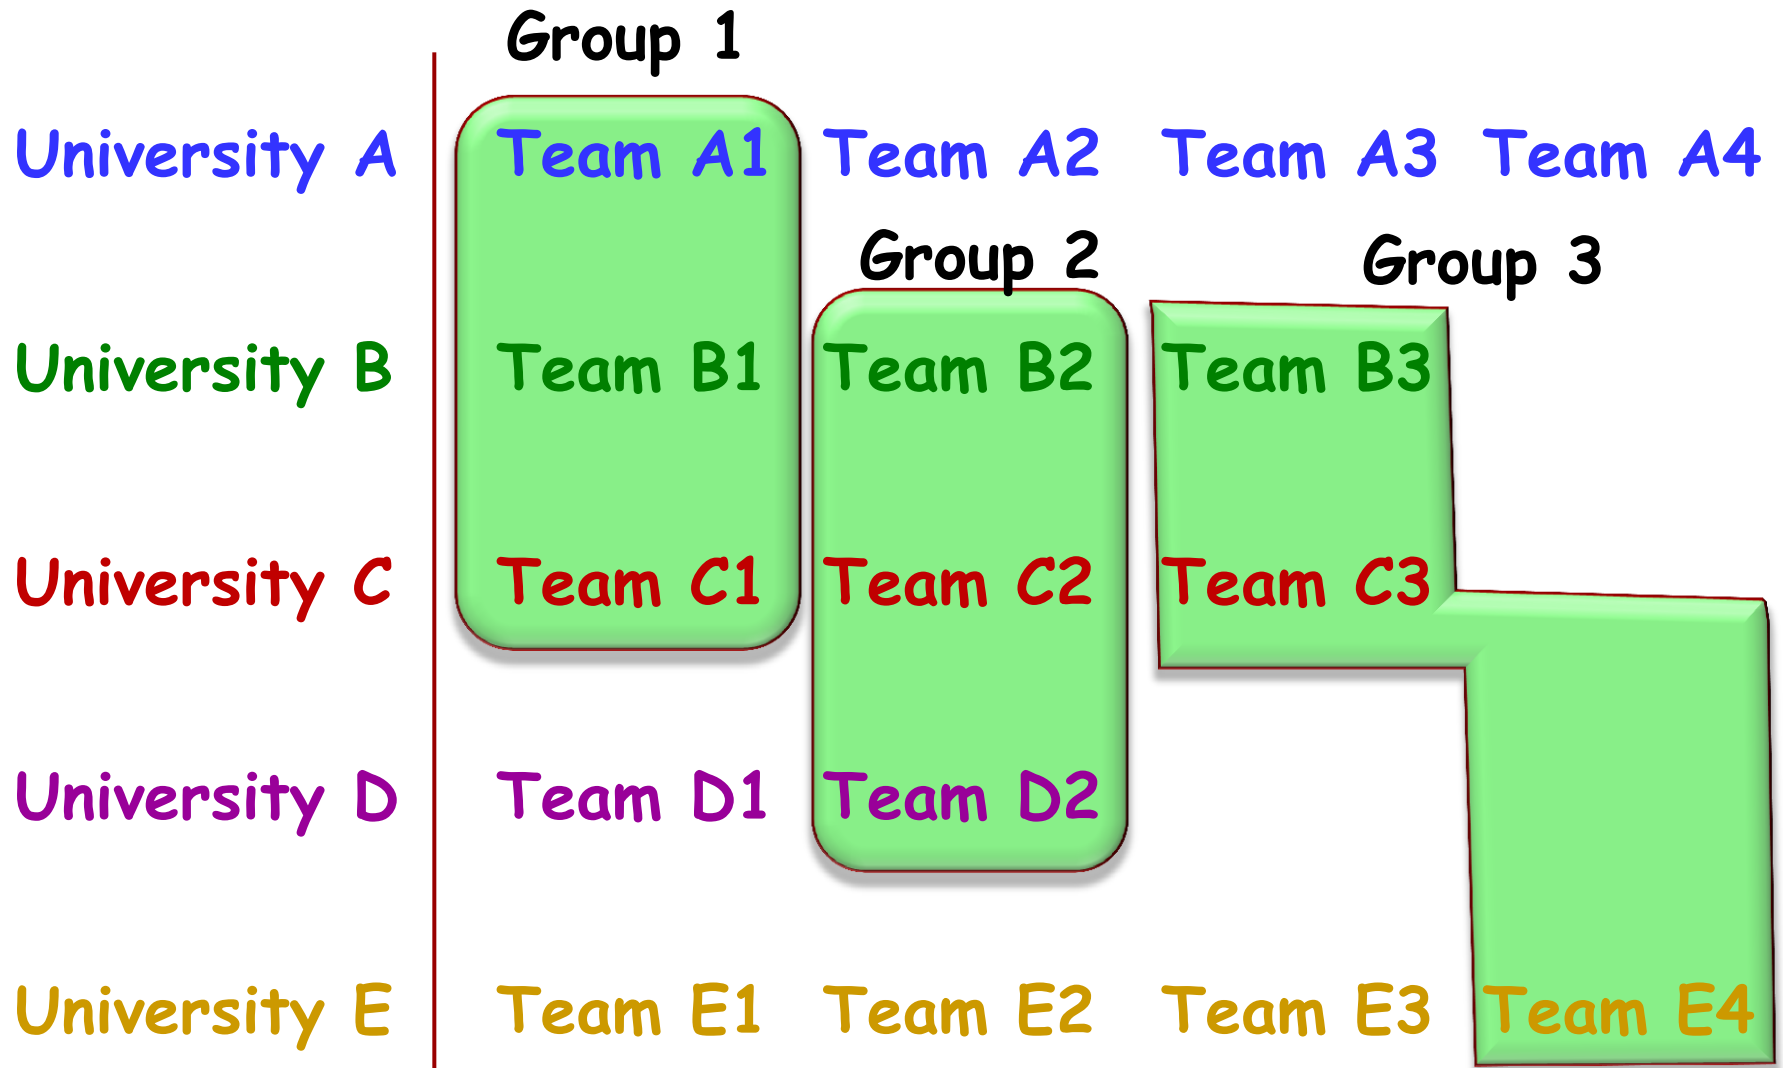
Group 1

University A | Team A1 | Team A2 | Team A3 | Team A4

Group 2 | Group 3

University B | Team B1 | Team B2 | Team B3

University C | Team C1 | Team C2 | Team C3

University D | Team D1 | Team D2

University E | Team E1 | Team E2 | Team E3 | Team E4